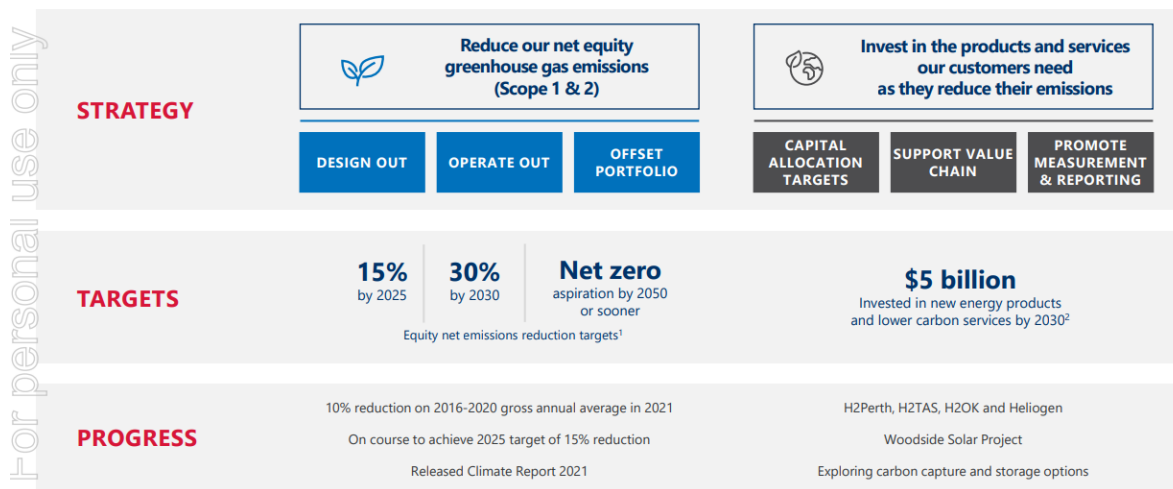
For personal use only

STRATEGY

Reduce our net equity greenhouse gas emissions (Scope 1 & 2)

DESIGN OUT

OPERATE OUT

OFFSET PORTFOLIO

Invest in the products and services our customers need as they reduce their emissions

CAPITAL ALLOCATION TARGETS

SUPPORT VALUE CHAIN

PROMOTE MEASUREMENT & REPORTING

TARGETS

15% by 2025

30% by 2030

Net zero aspiration by 2050 or sooner

Equity net emissions reduction targets$^1$

$5 billion
Invested in new energy products and lower carbon services by 2030$^2$

PROGRESS

10% reduction on 2016-2020 gross annual average in 2021

On course to achieve 2025 target of 15% reduction

Released Climate Report 2021

H2Perth, H2TAS, H2OK and Heliogen

Woodside Solar Project

Exploring carbon capture and storage options